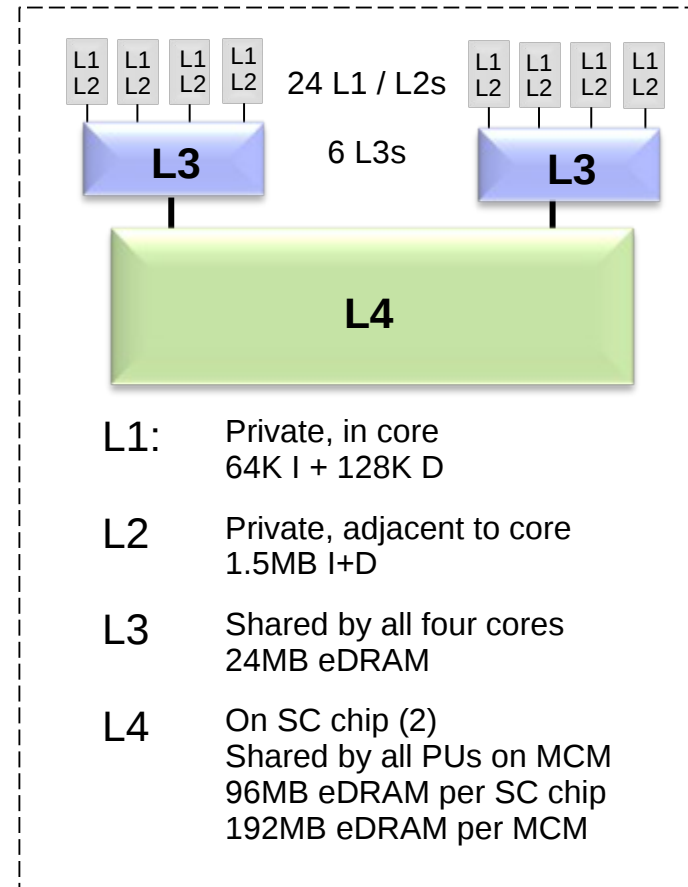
L1
L2

L1
L2

L1
L2

L1
L2

24 L1 / L2s

L1
L2

L1
L2

L1
L2

L1
L2

L3

6 L3s

L3

L4

L1: Private, in core
64K I + 128K D

L2 Private, adjacent to core
1.5MB I+D

L3 Shared by all four cores
24MB eDRAM

L4 On SC chip (2)
Shared by all PUs on MCM
96MB eDRAM per SC chip
192MB eDRAM per MCM